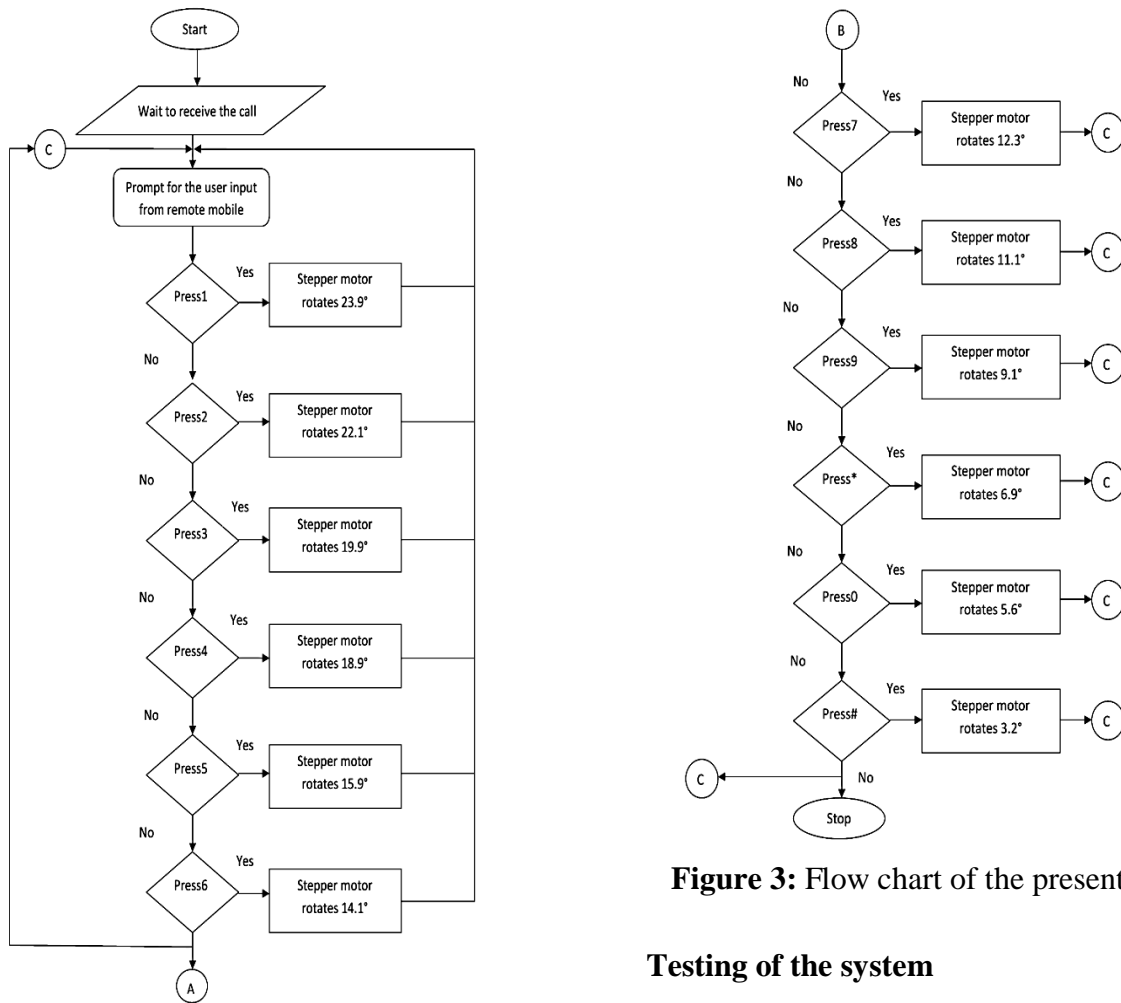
Start

Wait to receive the call

C

Prompt for the user input from remote mobile

Press1

Yes

Stepper motor rotates 23.9°

No

Press2

Yes

Stepper motor rotates 22.1°

No

Press3

Yes

Stepper motor rotates 19.9°

No

Press4

Yes

Stepper motor rotates 18.9°

No

Press5

Yes

Stepper motor rotates 15.9°

No

Press6

Yes

Stepper motor rotates 14.1°

A

B

No

Press7

Yes

Stepper motor rotates 12.3°

C

No

Press8

Yes

Stepper motor rotates 11.1°

C

No

Press9

Yes

Stepper motor rotates 9.1°

C

No

Press*

Yes

Stepper motor rotates 6.9°

C

No

Press0

Yes

Stepper motor rotates 5.6°

C

No

Press#

Yes

Stepper motor rotates 3.2°

C

C

No

Stop

**Figure 3:** Flow chart of the present

**Testing of the system**